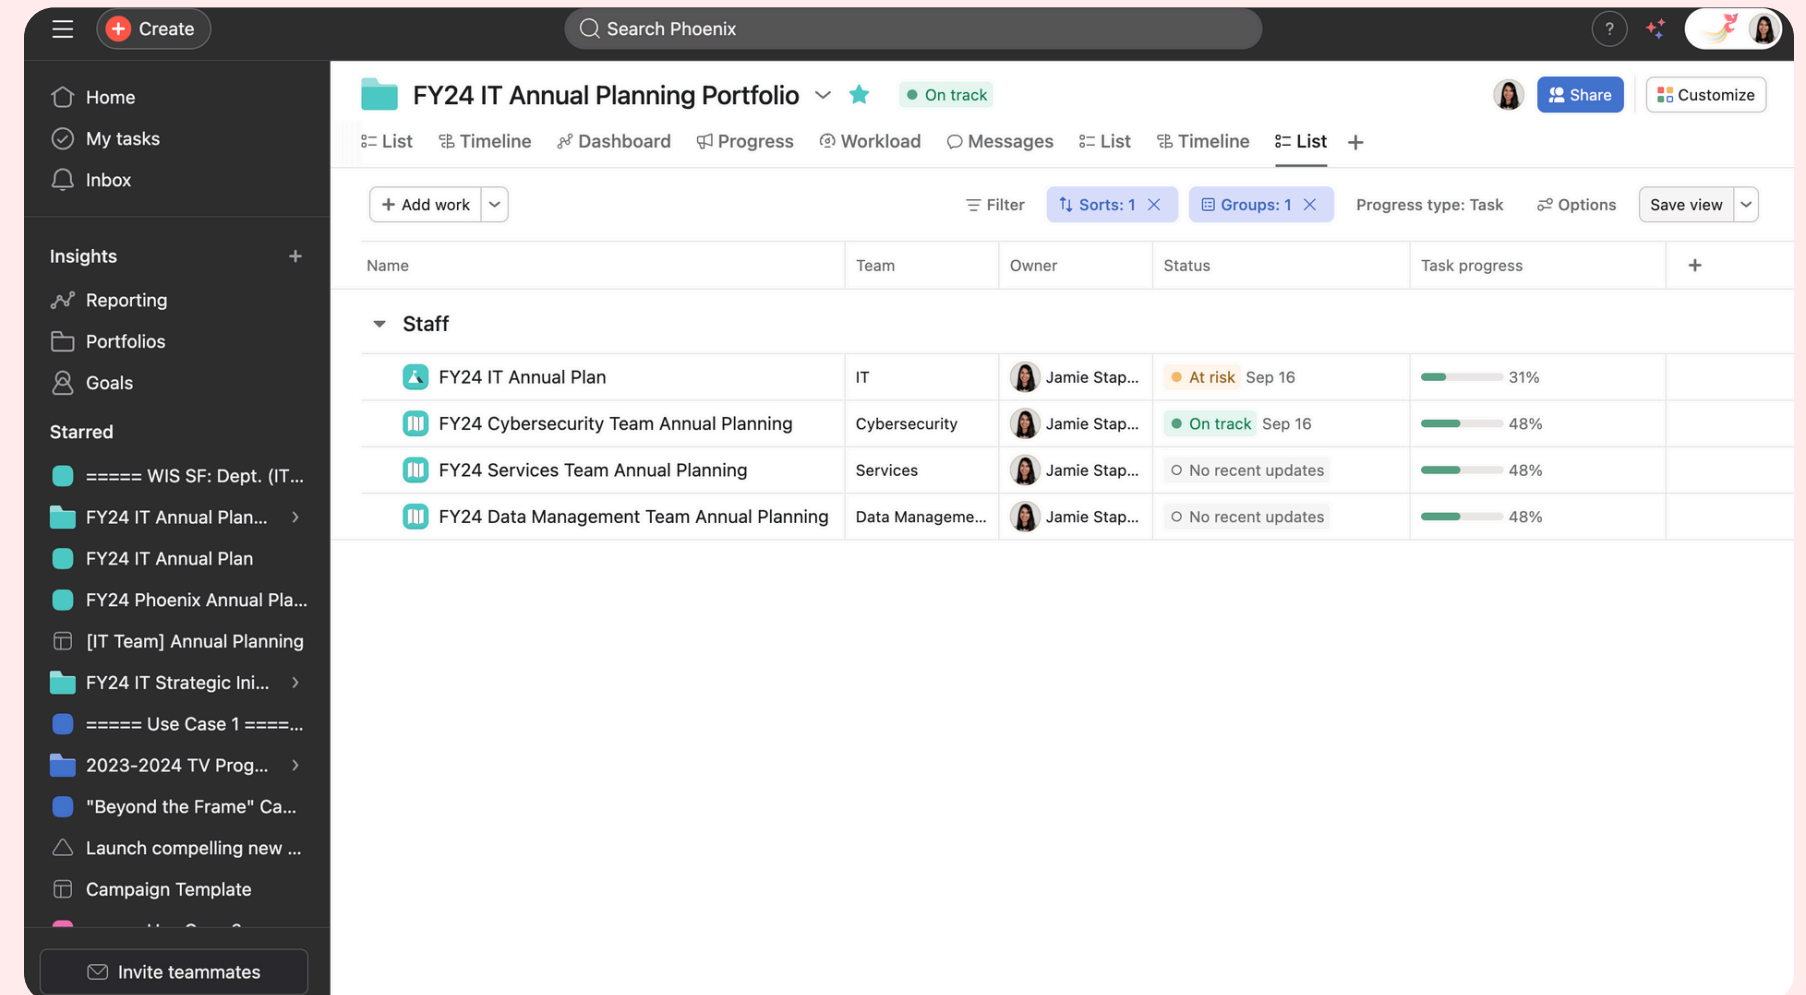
Create

Search Phoenix

?

Home
My tasks
Inbox

Insights +
Reporting
Portfolios
Goals

Starred
===== WIS SF: Dept. (IT...
FY24 IT Annual Plan...
FY24 IT Annual Plan
FY24 Phoenix Annual Pla...
[IT Team] Annual Planning
FY24 IT Strategic Ini...
===== Use Case 1 ====...
2023-2024 TV Prog...
"Beyond the Frame" Ca...
Launch compelling new ...
Campaign Template
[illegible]

Invite teammates

FY24 IT Annual Planning Portfolio
On track
Share
Customize

List Timeline Dashboard Progress Workload Messages List Timeline List +

+ Add work
Filter
Sorts: 1
Groups: 1
Progress type: Task
Options
Save view

| Name | Team | Owner | Status | Task progress | + |
|---|---|---|---|---|---|
| Staff | | | | | |
| FY24 IT Annual Plan | IT | Jamie Stap... | At risk Sep 16 | 31% | |
| FY24 Cybersecurity Team Annual Planning | Cybersecurity | Jamie Stap... | On track Sep 16 | 48% | |
| FY24 Services Team Annual Planning | Services | Jamie Stap... | No recent updates | 48% | |
| FY24 Data Management Team Annual Planning | Data Manageme... | Jamie Stap... | No recent updates | 48% | |